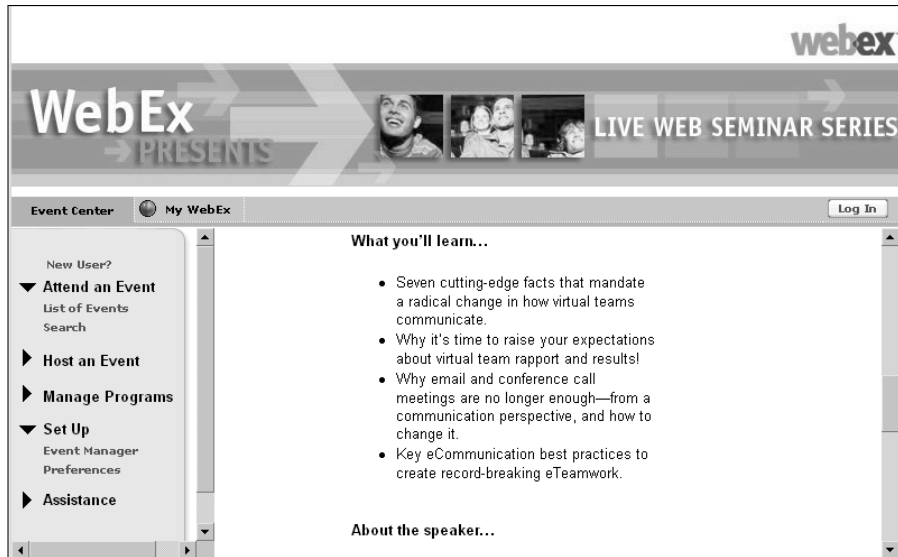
webex

WebEx PRESENTS

LIVE WEB SEMINAR SERIES

Event Center My WebEx Log In

New User?
Attend an Event
List of Events
Search

Host an Event

Manage Programs

Set Up
Event Manager
Preferences

Assistance

What you'll learn...

- Seven cutting-edge facts that mandate a radical change in how virtual teams communicate.
- Why it's time to raise your expectations about virtual team rapport and results!
- Why email and conference call meetings are no longer enough—from a communication perspective, and how to change it.
- Key eCommunication best practices to create record-breaking eTeamwork.

About the speaker...